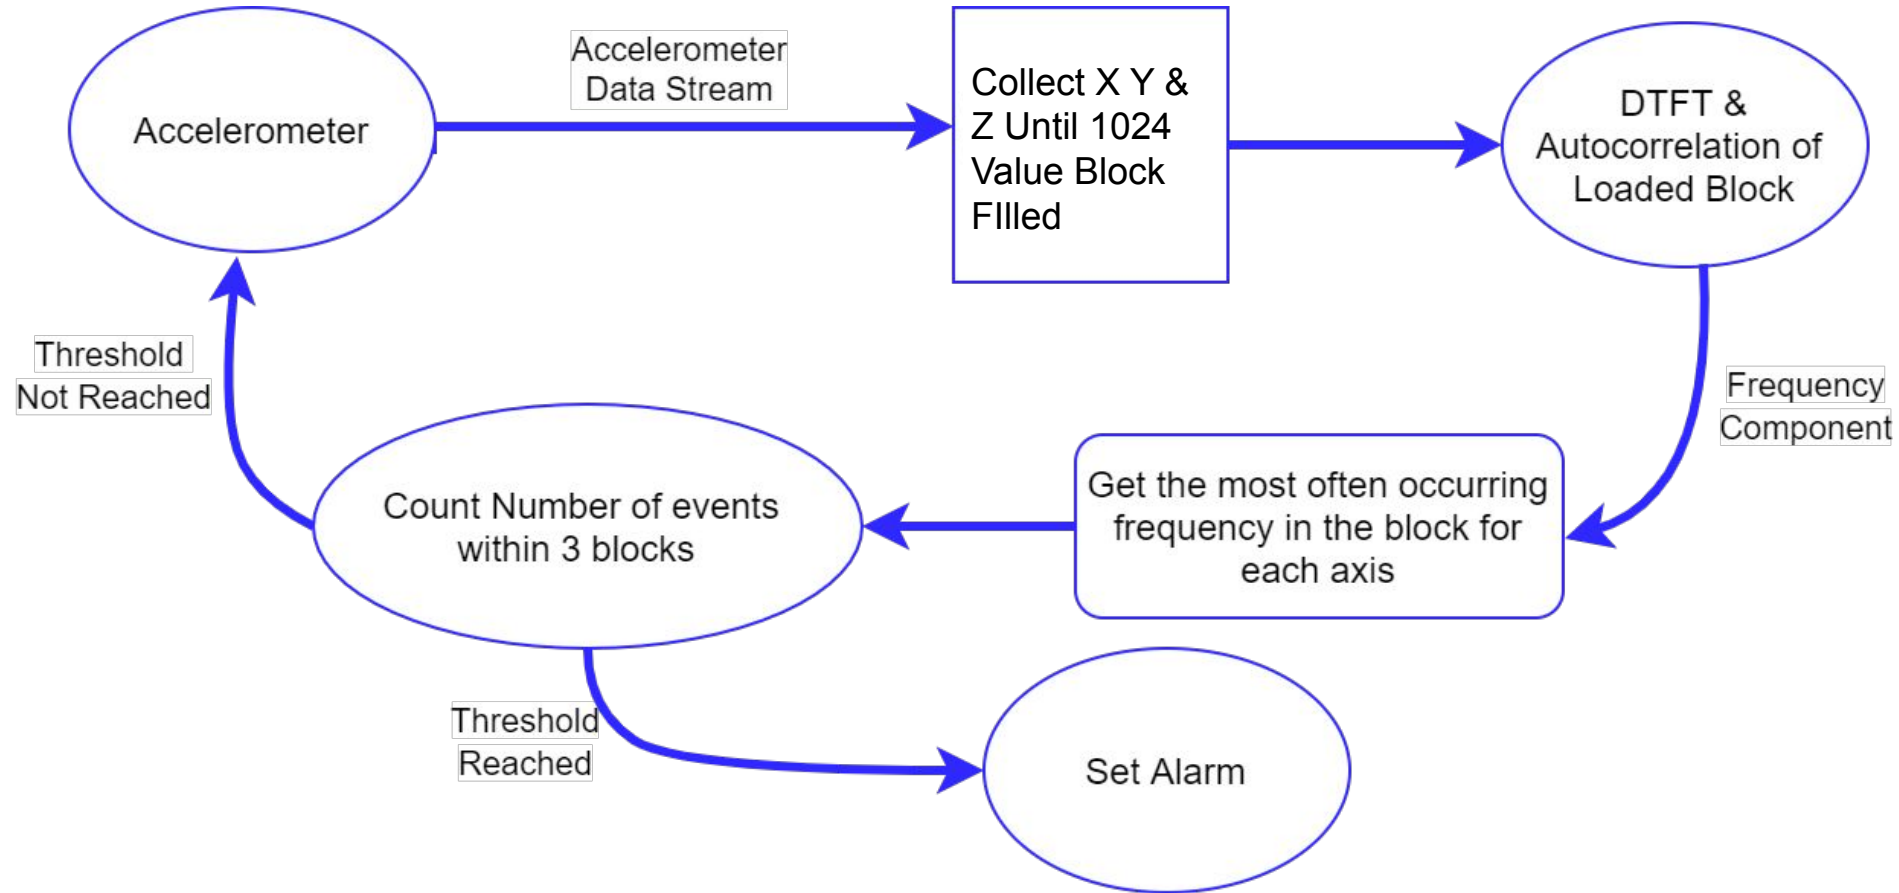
Accelerometer

Accelerometer Data Stream

Collect X Y & Z Until 1024 Value Block FIlled

DTFT & Autocorrelation of Loaded Block

Threshold Not Reached

Frequency Component

Count Number of events within 3 blocks

Get the most often occurring frequency in the block for each axis

Threshold Reached

Set Alarm